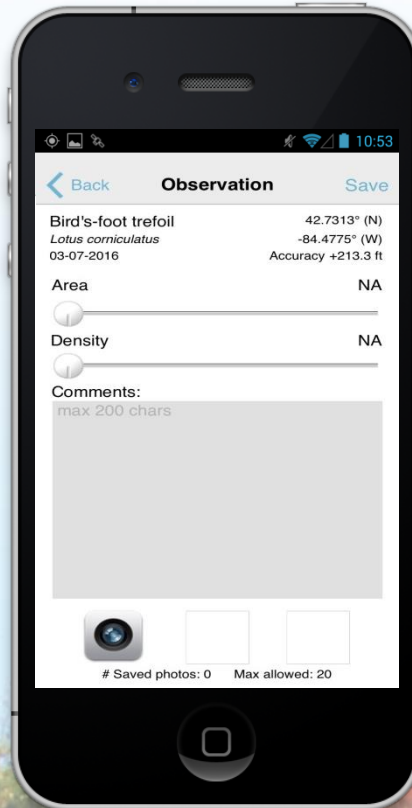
10:53

Back Observation Save

Bird's-foot trefoil
Lotus corniculatus
03-07-2016

42.7313° (N)
-84.4775° (W)
Accuracy +213.3 ft

Area NA

Density NA

Comments:
max 200 chars

# Saved photos: 0 Max allowed: 20